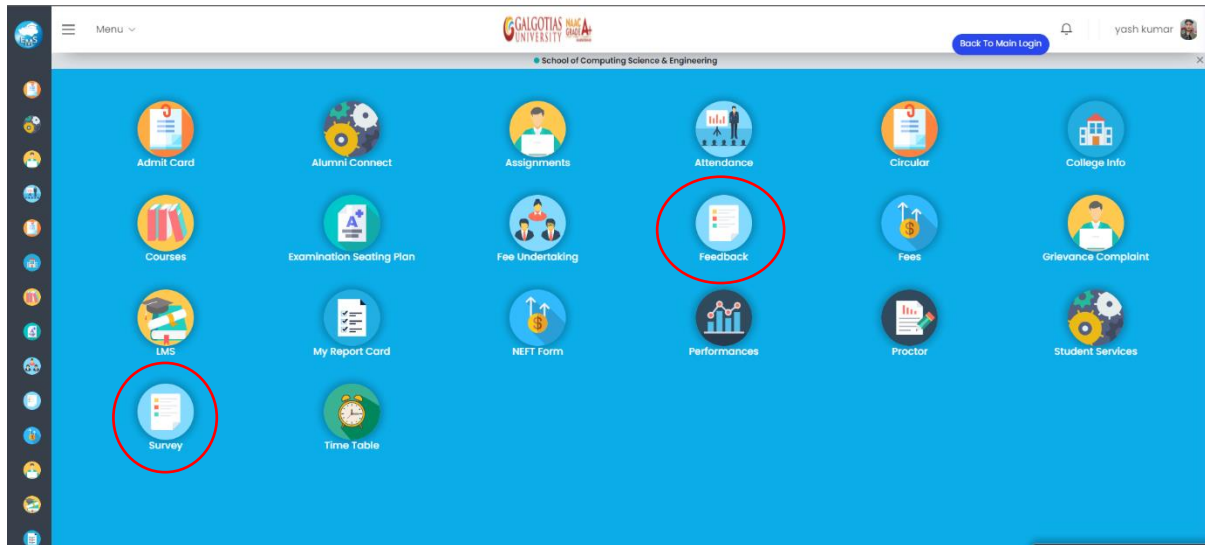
EMS

Menu

GALGOTIAS UNIVERSITY NAAC GRADE A+

Back To Main Login

yash kumar

School of Computing Science & Engineering

Admit Card

Alumni Connect

Assignments

Attendance

Circular

College Info

Courses

Examination Seating Plan

Fee Undertaking

Feedback

Fees

Grievance Complaint

LMS

My Report Card

NEFT Form

Performances

Proctor

Student Services

Survey

Time Table